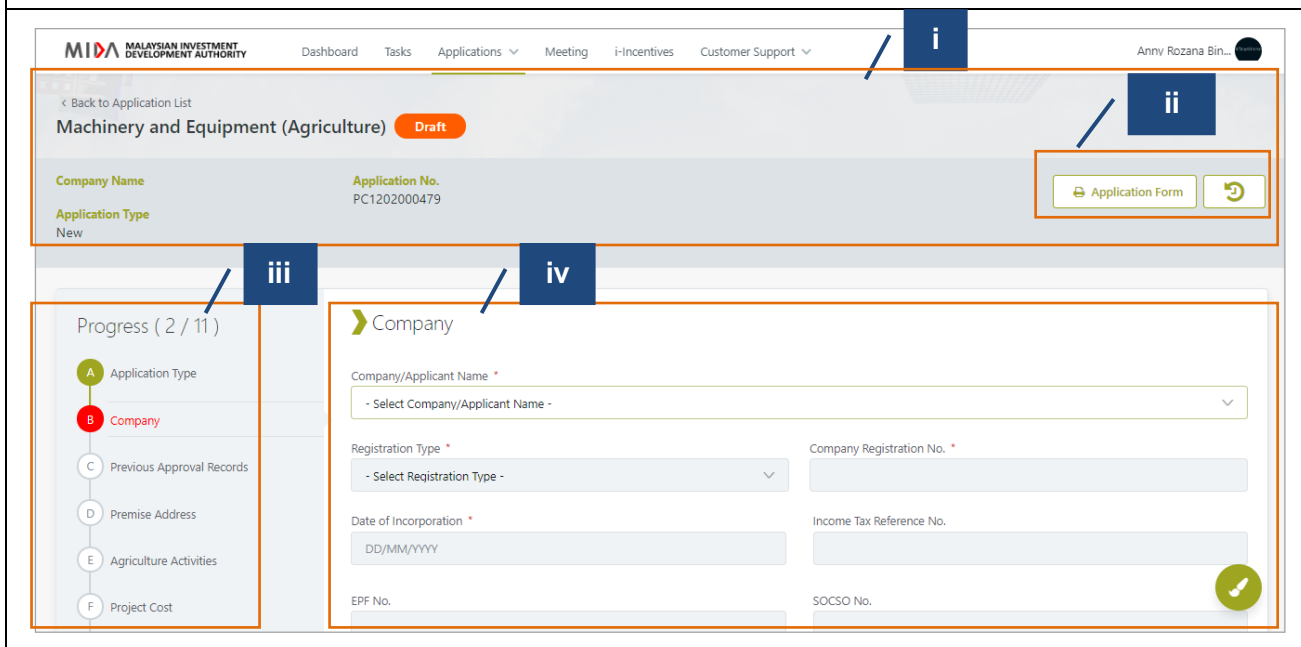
MIDA MALAYSIAN INVESTMENT DEVELOPMENT AUTHORITY

Dashboard Tasks Applications Meeting i-Incentives Customer Support

Anny Rozana Bin...

i

ii

‹ Back to Application List

Machinery and Equipment (Agriculture) Draft

Company Name

Application Type
New

Application No.
PC1202000479

Application Form

iii

iv

Progress ( 2 / 11 )

A Application Type

B Company

C Previous Approval Records

D Premise Address

E Agriculture Activities

F Project Cost

Company

Company/Applicant Name *

- Select Company/Applicant Name -

Registration Type *

- Select Registration Type -

Company Registration No. *

Date of Incorporation *

DD/MM/YYYY

Income Tax Reference No.

EPF No.

SOCSO No.